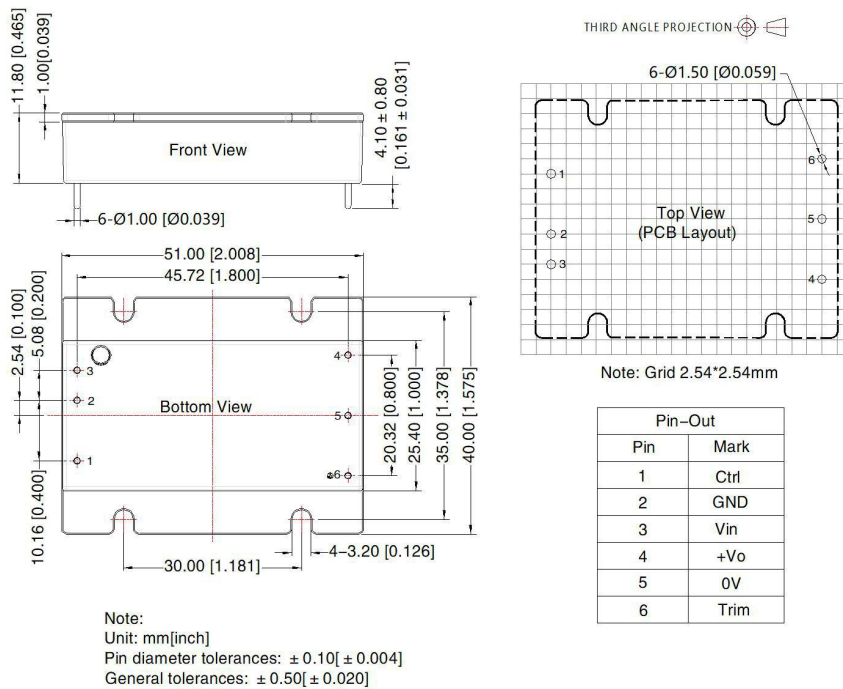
11.80 [0.465]
1.00[0.039]
Front View
4.10 ± 0.80
[0.161 ± 0.031]
6-Ø1.00 [Ø0.039]

THIRD ANGLE PROJECTION
6-Ø1.50 [Ø0.059]
1
2
3
6
5
4
Top View
(PCB Layout)
Note: Grid 2.54*2.54mm

51.00 [2.008]
45.72 [1.800]
2.54 [0.100]
5.08 [0.200]
3
2
1
Bottom View
4
5
6
20.32 [0.800]
25.40 [1.000]
35.00 [1.378]
40.00 [1.575]
10.16 [0.400]
30.00 [1.181]
4-3.20 [0.126]

| Pin-Out | |
|---|---|
| Pin | Mark |
| 1 | Ctrl |
| 2 | GND |
| 3 | Vin |
| 4 | +Vo |
| 5 | 0V |
| 6 | Trim |

Note:
Unit: mm[inch]
Pin diameter tolerances: ± 0.10[ ± 0.004]
General tolerances: ± 0.50[ ± 0.020]